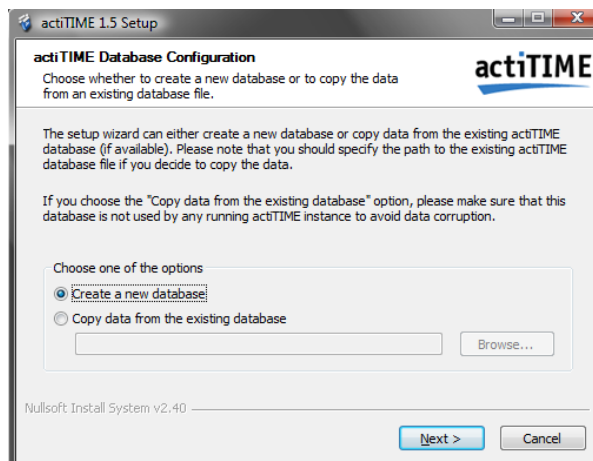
actiTIME 1.5 Setup

actiTIME Database Configuration

Choose whether to create a new database or to copy the data from an existing database file.

actiTIME

The setup wizard can either create a new database or copy data from the existing actiTIME database (if available). Please note that you should specify the path to the existing actiTIME database file if you decide to copy the data.

If you choose the "Copy data from the existing database" option, please make sure that this database is not used by any running actiTIME instance to avoid data corruption.

Choose one of the options

Create a new database

Copy data from the existing database

Browse...

Nullsoft Install System v2.40

Next >

Cancel